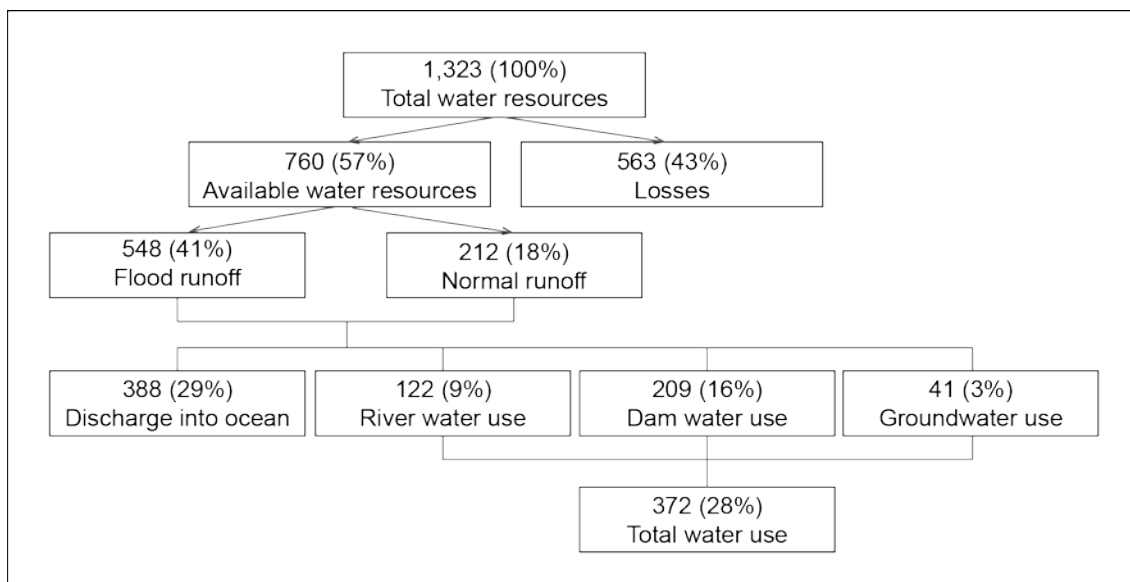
1,323 (100%)
Total water resources

760 (57%)
Available water resources

563 (43%)
Losses

548 (41%)
Flood runoff

212 (18%)
Normal runoff

388 (29%)
Discharge into ocean

122 (9%)
River water use

209 (16%)
Dam water use

41 (3%)
Groundwater use

372 (28%)
Total water use